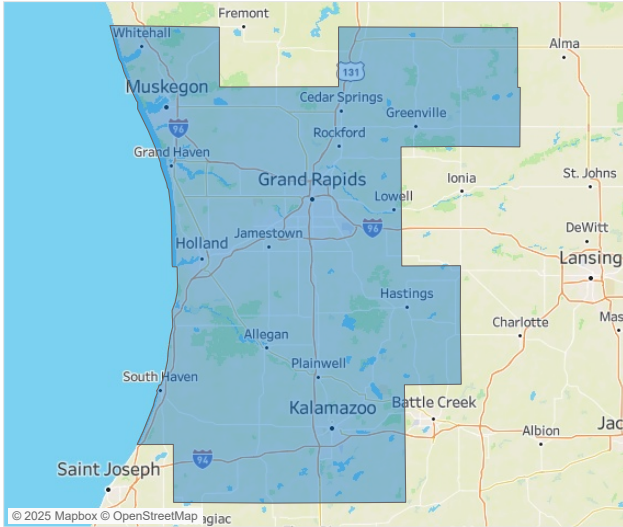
Fremont
Alma
Whitehall
131
Muskegon
Cedar Springs
Greenville
96
Rockford
Grand Haven
Ionia
St. Johns
Grand Rapids
Lowell
DeWitt
96
Holland
Jamestown
Lansing
Hastings
Mas
Charlotte
Allegan
Plainwell
South Haven
Battle Creek
Kalamazoo
Albion
Jac
Saint Joseph
94
© 2025 Mapbox © OpenStreetMap
agiac